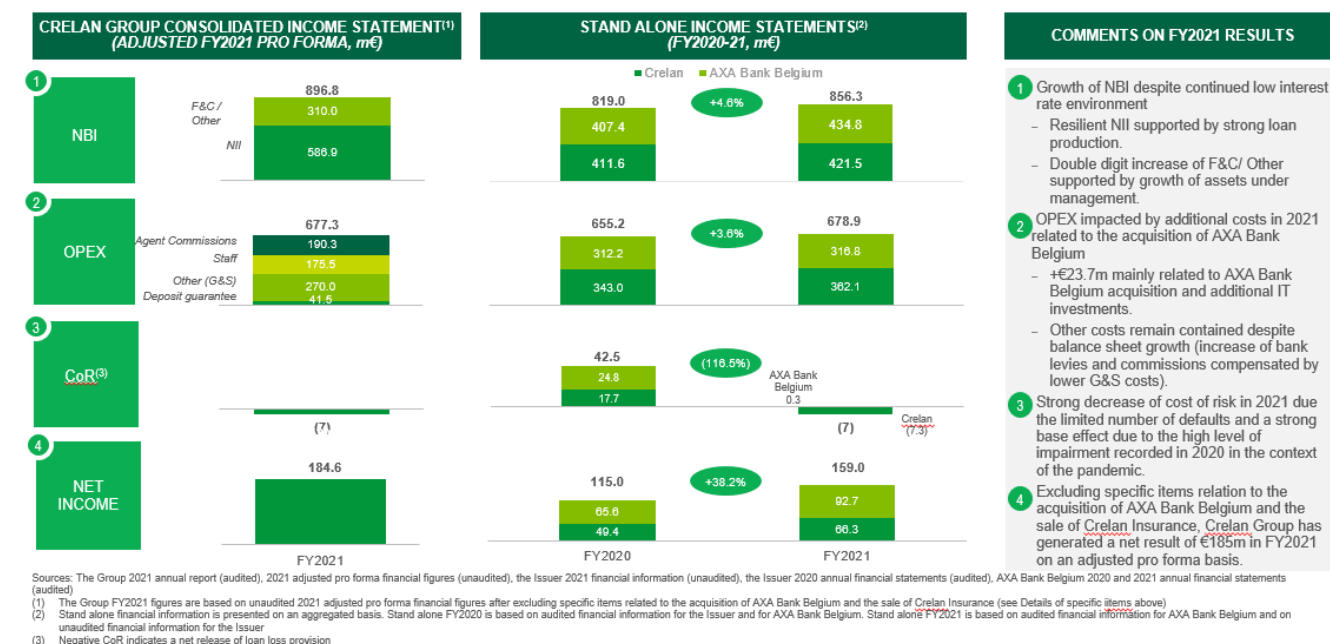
CRELAN GROUP CONSOLIDATED INCOME STATEMENT$^{(1)}$ (ADJUSTED FY2021 PRO FORMA, m€)

STAND ALONE INCOME STATEMENTS$^{(2)}$ (FY2020-21, m€)

COMMENTS ON FY2021 RESULTS

Crelan AXA Bank Belgium

1 NBI

896.8
F&C / Other 310.0
NII 586.9

819.0
407.4
411.6
+4.6%
856.3
434.8
421.5

2 OPEX

677.3
Agent Commissions 190.3
Staff 175.5
Other (G&S) 270.0
Deposit guarantee 41.5

655.2
312.2
343.0
+3.6%
678.9
316.8
362.1

3 CoR$^{(3)}$

(7)

42.5
24.8
17.7
(116.5%)
AXA Bank Belgium 0.3
(7)
Crelan (7.3)

4 NET INCOME

184.6

115.0
65.6
49.4
+38.2%
159.0
92.7
66.3

FY2021

FY2020

FY2021

1 Growth of NBI despite continued low interest rate environment
– Resilient NII supported by strong loan production.
– Double digit increase of F&C/ Other supported by growth of assets under management.

2 OPEX impacted by additional costs in 2021 related to the acquisition of AXA Bank Belgium
– +€23.7m mainly related to AXA Bank Belgium acquisition and additional IT investments.
– Other costs remain contained despite balance sheet growth (increase of bank levies and commissions compensated by lower G&S costs).

3 Strong decrease of cost of risk in 2021 due the limited number of defaults and a strong base effect due to the high level of impairment recorded in 2020 in the context of the pandemic.

4 Excluding specific items relation to the acquisition of AXA Bank Belgium and the sale of Crelan Insurance, Crelan Group has generated a net result of €185m in FY2021 on an adjusted pro forma basis.

Sources: The Group 2021 annual report (audited), 2021 adjusted pro forma financial figures (unaudited), the Issuer 2021 financial information (unaudited), the Issuer 2020 annual financial statements (audited), AXA Bank Belgium 2020 and 2021 annual financial statements (audited)
(1) The Group FY2021 figures are based on unaudited 2021 adjusted pro forma financial figures after excluding specific items related to the acquisition of AXA Bank Belgium and the sale of Crelan Insurance (see Details of specific iitems above)
(2) Stand alone financial information is presented on an aggregated basis. Stand alone FY2020 is based on audited financial information for the Issuer and for AXA Bank Belgium. Stand alone FY2021 is based on audited financial information for AXA Bank Belgium and on unaudited financial information for the Issuer
(3) Negative CoR indicates a net release of loan loss provision